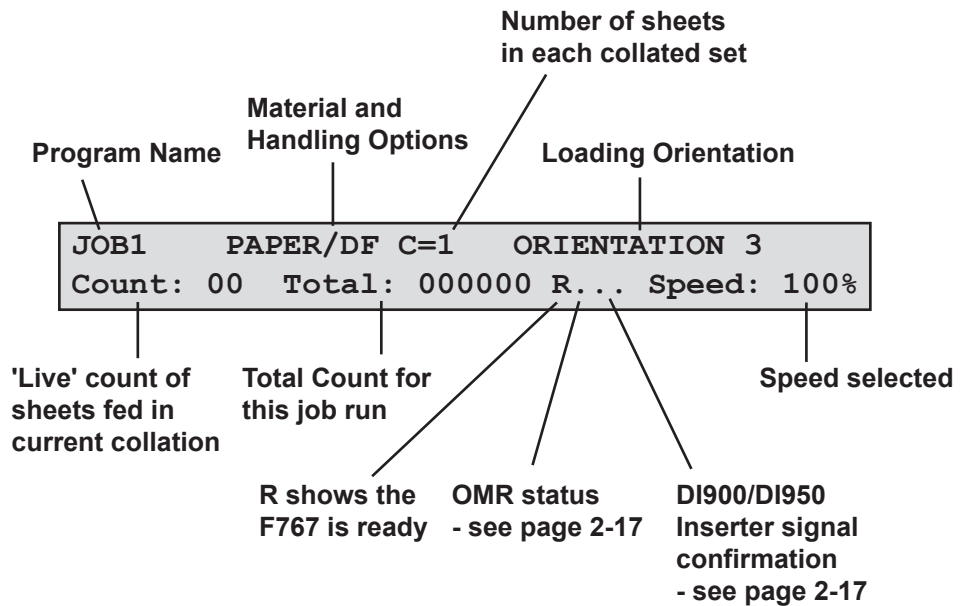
Number of sheets in each collated set

Material and Handling Options

Program Name

Loading Orientation

JOB1 PAPER/DF C=1 ORIENTATION 3
Count: 00 Total: 000000 R... Speed: 100%

'Live' count of sheets fed in current collation

Total Count for this job run

Speed selected

R shows the F767 is ready

OMR status - see page 2-17

DI900/DI950 Inserter signal confirmation - see page 2-17